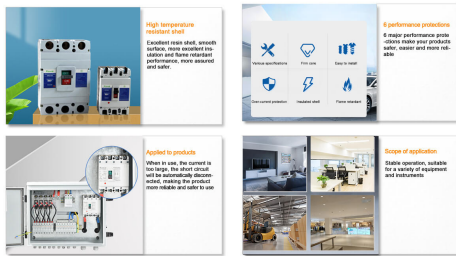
High temperature resistant shell

Excellent resin shell, smooth surface, more excellent insulation and flame retardant performance, more assured and safer.

6 performance protections

6 major performance protections make your products safer, easier and more reliable

Various specifications

Firm core

Easy to install

Over current protection

Insulated shell

Flame retardant

Applied to products

When in use, the current is too large, the short circuit will be automatically disconnected, making the product more reliable and safer to use

Scope of application

Stable operation, suitable for a variety of equipment and instruments